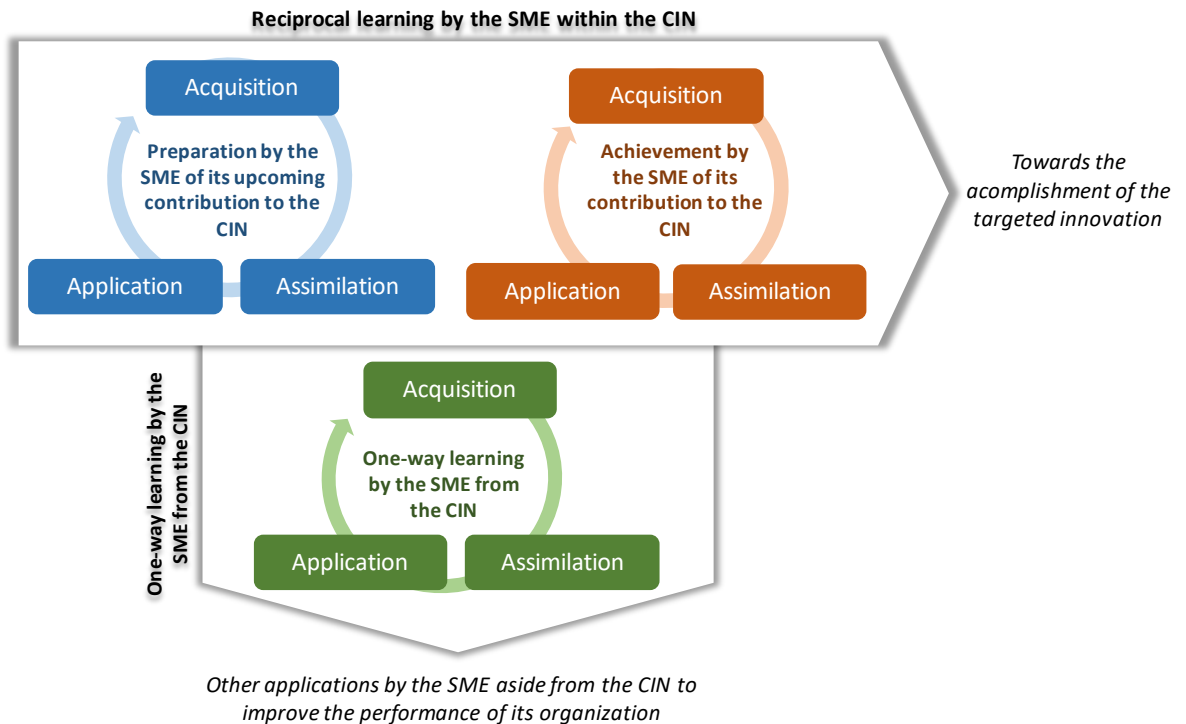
Reciprocal learning by the SME within the CIN

Acquisition

Preparation by the SME of its upcoming contribution to the CIN

Application

Assimilation

Acquisition

Achievement by the SME of its contribution to the CIN

Application

Assimilation

Towards the acomplishment of the targeted innovation

One-way learning by the SME from the CIN

Acquisition

One-way learning by the SME from the CIN

Application

Assimilation

Other applications by the SME aside from the CIN to improve the performance of its organization